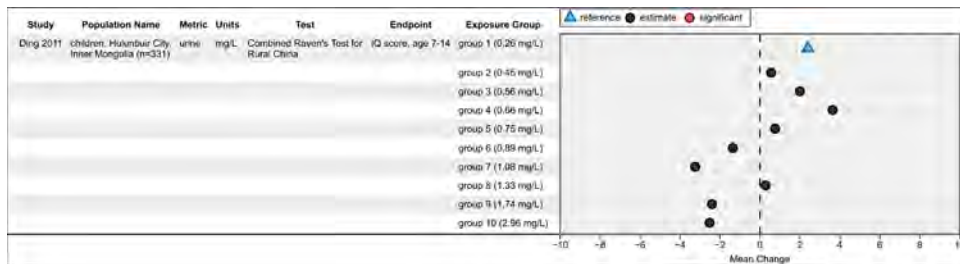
| Study | Population Name | Metric | Units | Test | Endpoint | Exposure Group |
|---|---|---|---|---|---|---|
| Ding 2011 | children, Hulunbuir City, Inner Mongolia (n=331) | urine | mg/L | Combined Raven's Test for Rural China | IQ score, age 7-14 | group 1 (0.26 mg/L) |
| | | | | | | group 2 (0.45 mg/L) |
| | | | | | | group 3 (0.56 mg/L) |
| | | | | | | group 4 (0.66 mg/L) |
| | | | | | | group 5 (0.75 mg/L) |
| | | | | | | group 6 (0.89 mg/L) |
| | | | | | | group 7 (1.08 mg/L) |
| | | | | | | group 8 (1.33 mg/L) |
| | | | | | | group 9 (1.74 mg/L) |
| | | | | | | group 10 (2.96 mg/L) |

reference estimate significant

−10 −8 −6 −4 −2 0 2 4 6 8 10

Mean Change